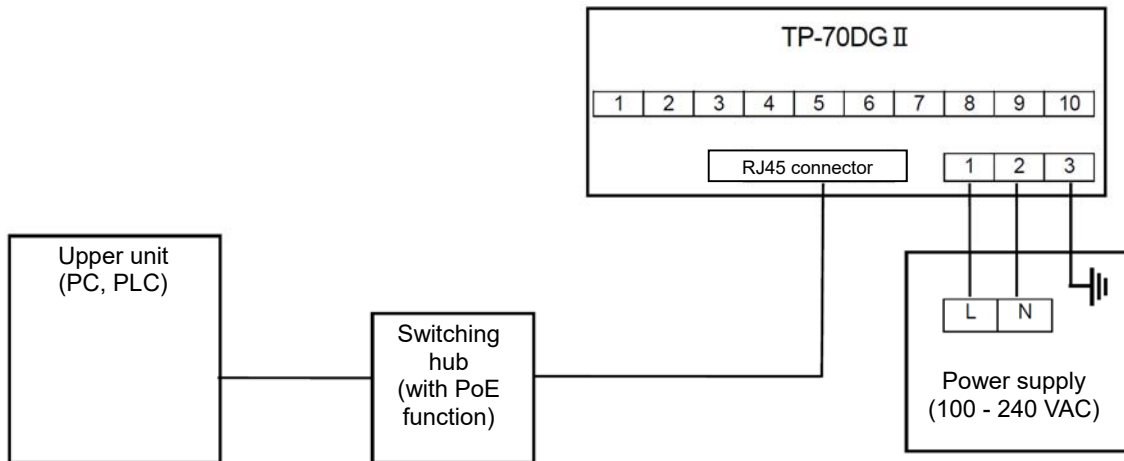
TP-70DG Ⅱ

| 1 | 2 | 3 | 4 | 5 | 6 | 7 | 8 | 9 | 10 |
|---|---|---|---|---|---|---|---|---|---|

RJ45 connector

| 1 | 2 | 3 |
|---|---|---|

Upper unit (PC, PLC)

Switching hub (with PoE function)

L N

Power supply (100 - 240 VAC)